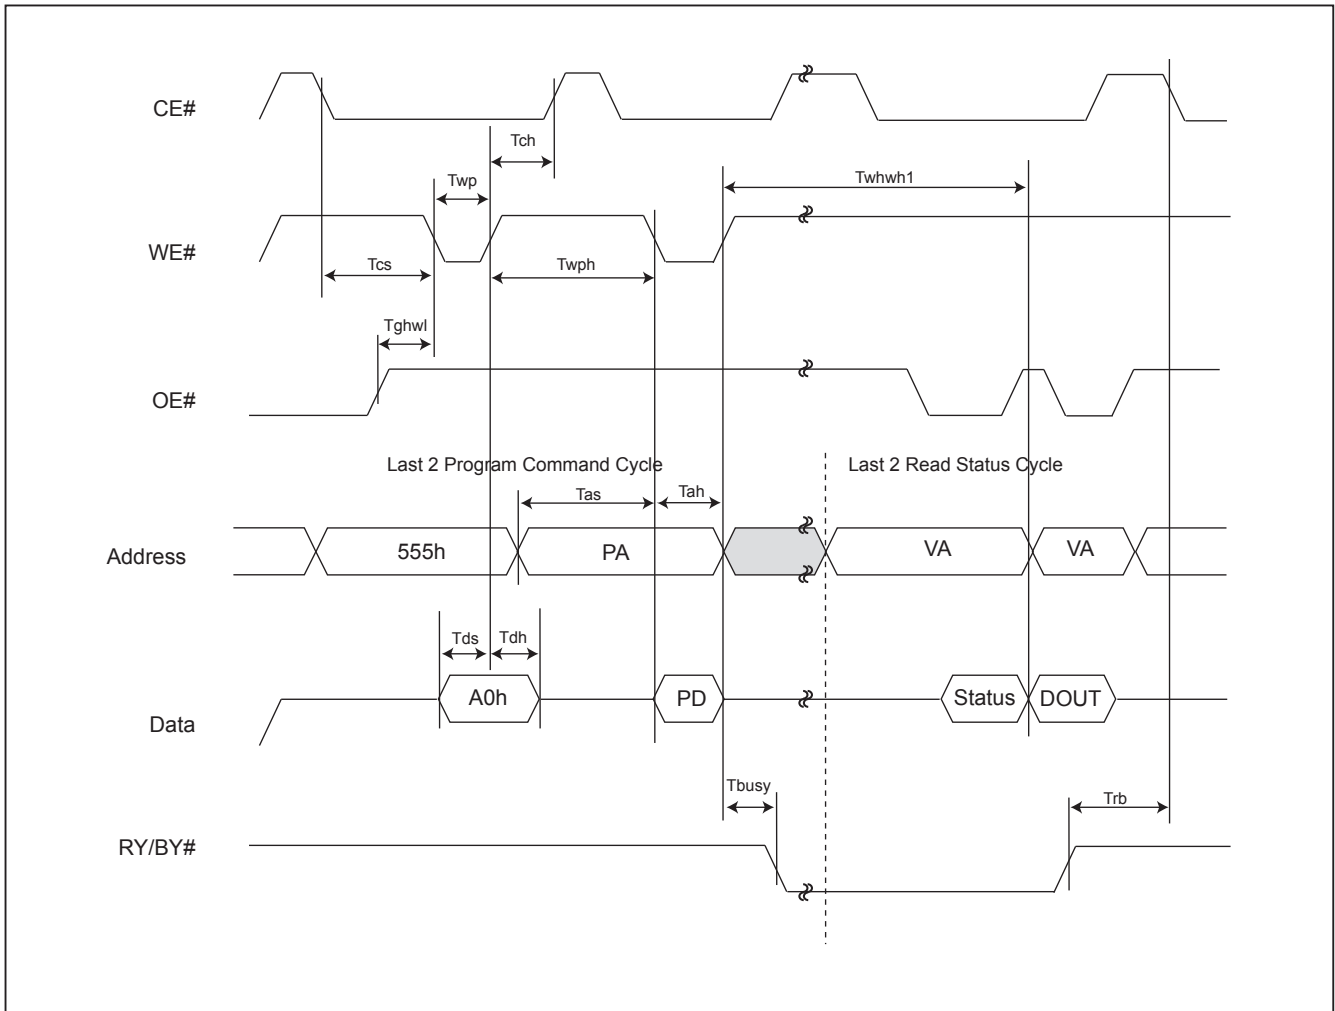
CE#

Tch

Twp

Twhwh1

WE#

Tcs

Twph

Tghwl

OE#

Last 2 Program Command Cycle

Last 2 Read Status Cycle

Tas

Tah

Address

555h

PA

VA

VA

Tds

Tdh

Data

A0h

PD

Status

DOUT

Tbusy

Trb

RY/BY#